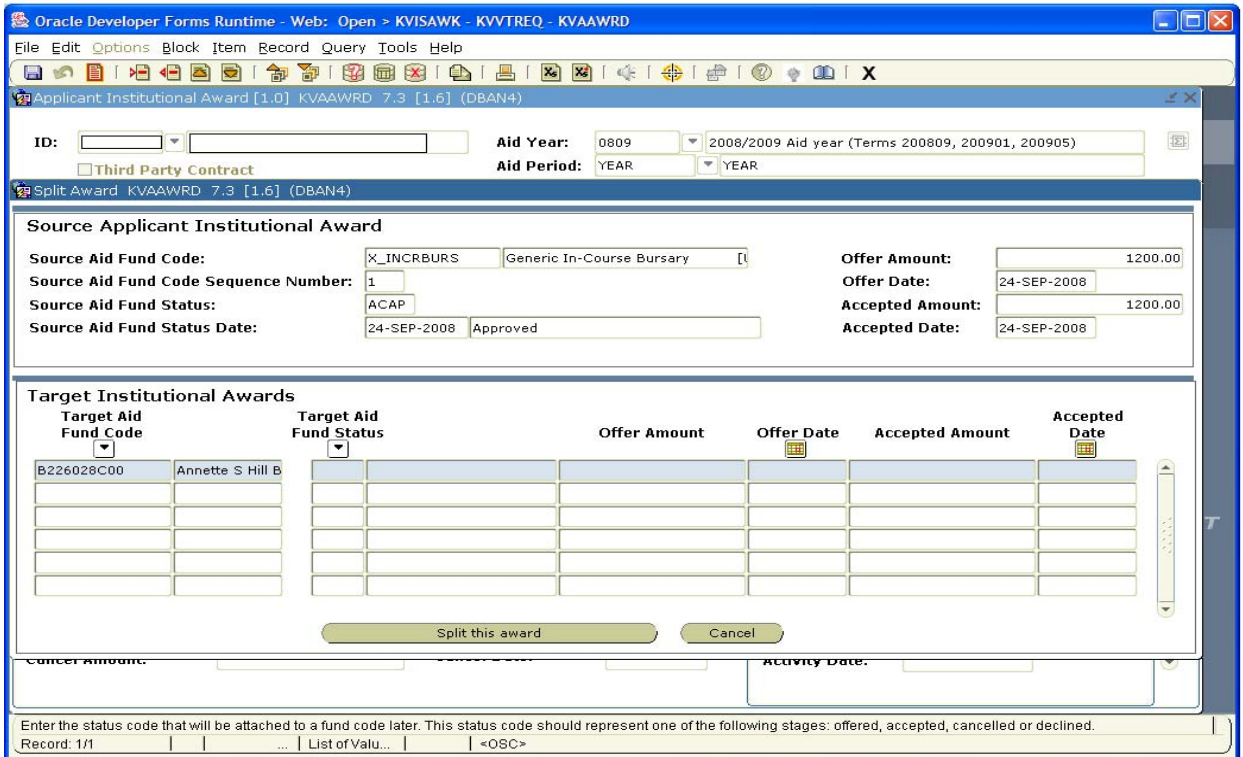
Oracle Developer Forms Runtime - Web: Open > KVISAWK - KVVTREQ - KVAAWRD

File Edit Options Block Item Record Query Tools Help

X

Applicant Institutional Award [1.0] KVAAWRD 7.3 [1.6] (DBAN4)

ID:

Third Party Contract

Aid Year: 0809 2008/2009 Aid year (Terms 200809, 200901, 200905)

Aid Period: YEAR YEAR

Split Award KVAAWRD 7.3 [1.6] (DBAN4)

Source Applicant Institutional Award

Source Aid Fund Code: X_INCRBURS Generic In-Course Bursary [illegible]

Source Aid Fund Code Sequence Number: 1

Source Aid Fund Status: ACAP

Source Aid Fund Status Date: 24-SEP-2008 Approved

Offer Amount: 1200.00

Offer Date: 24-SEP-2008

Accepted Amount: 1200.00

Accepted Date: 24-SEP-2008

Target Institutional Awards

| Target Aid Fund Code | | Target Aid Fund Status | | Offer Amount | Offer Date | Accepted Amount | Accepted Date |
|---|---|---|---|---|---|---|---|
| B226028C00 | Annette S Hill B | | | | | | |
| | | | | | | | |
| | | | | | | | |
| | | | | | | | |
| | | | | | | | |
| | | | | | | | |

Split this award

Cancel

Cancel Amount:

Cancel Date:

Activity Date:

Enter the status code that will be attached to a fund code later. This status code should represent one of the following stages: offered, accepted, cancelled or declined.

Record: 1/1 | | ... | List of Valu... | <OSC>